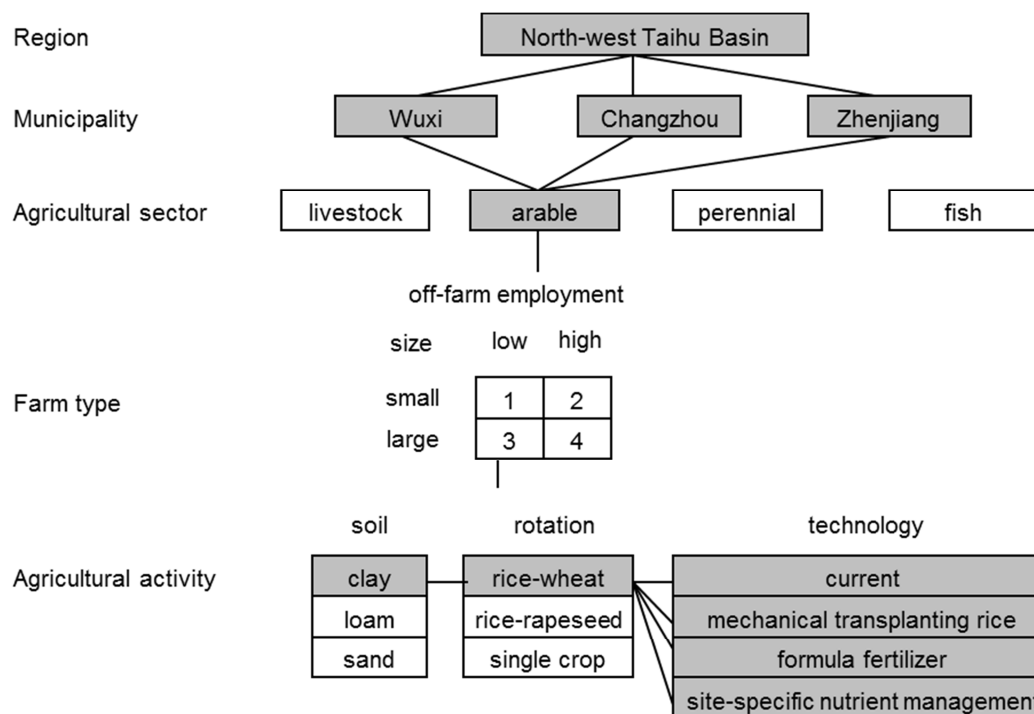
Region

North-west Taihu Basin

Municipality

Wuxi

Changzhou

Zhenjiang

Agricultural sector

livestock

arable

perennial

fish

off-farm employment

size

low

high

Farm type

small

large

| | low | high |
|---|---|---|
| small | 1 | 2 |
| large | 3 | 4 |

soil

rotation

technology

Agricultural activity

clay

loam

sand

rice-wheat

rice-rapeseed

single crop

current

mechanical transplanting rice

formula fertilizer

site-specific nutrient managemen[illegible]